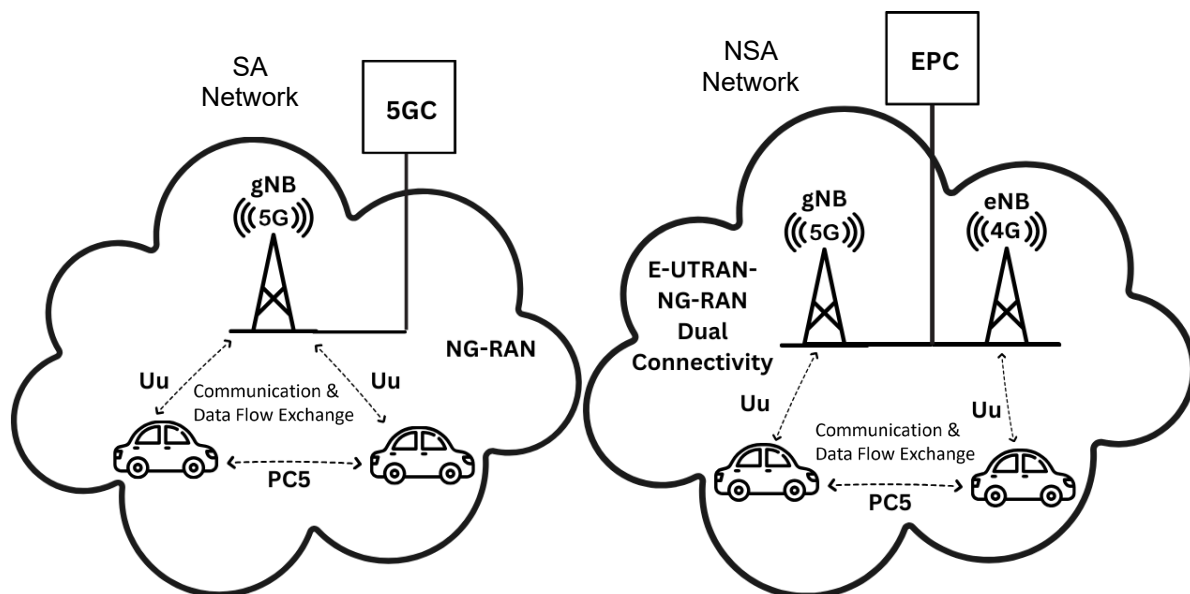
SA Network

5GC

gNB

5G

NG-RAN

Uu

Uu

Communication & Data Flow Exchange

PC5

NSA Network

EPC

gNB

5G

eNB

4G

E-UTRAN-NG-RAN Dual Connectivity

Uu

Uu

Communication & Data Flow Exchange

PC5